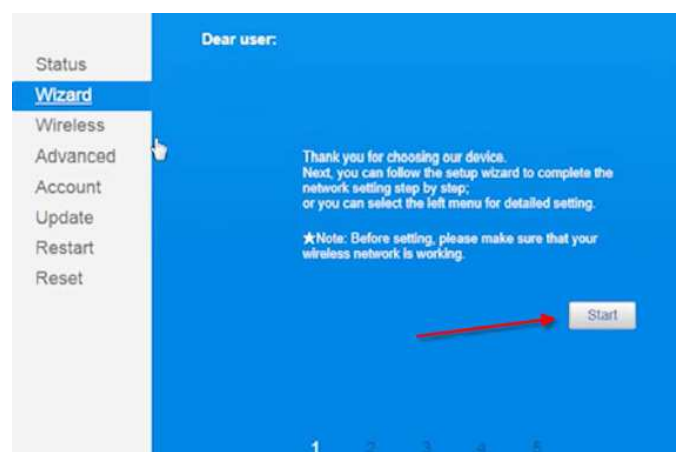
Status
Wizard
Wireless
Advanced
Account
Update
Restart
Reset

Dear user:

Thank you for choosing our device.
Next, you can follow the setup wizard to complete the network setting step by step;
or you can select the left menu for detailed setting.

★Note: Before setting, please make sure that your wireless network is working.

Start

1 2 3 4 5